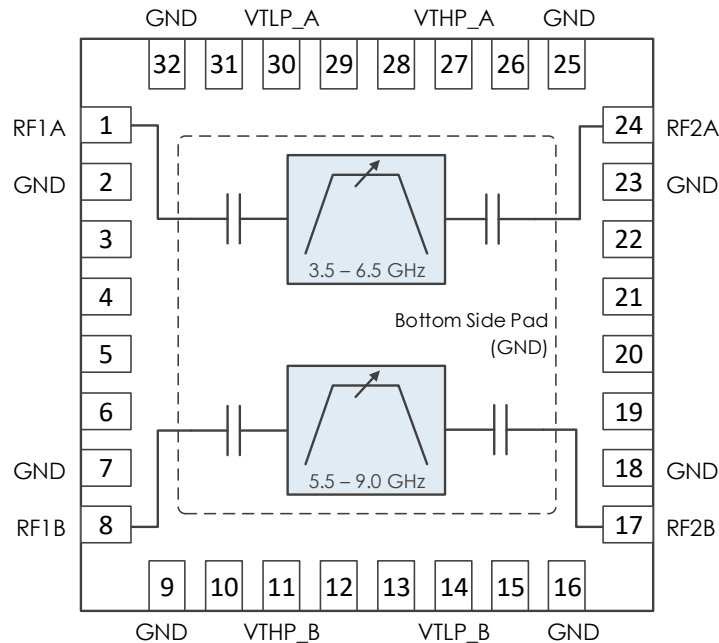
GND VTLP_A VTHP_A GND

32 31 30 29 28 27 26 25

RF1A 1
GND 2
3
4
5
6
GND 7
RF1B 8

24 RF2A
23 GND
22
21
20
19
18 GND
17 RF2B

3.5 – 6.5 GHz

Bottom Side Pad (GND)

5.5 – 9.0 GHz

9 10 11 12 13 14 15 16

GND VTHP_B VTLP_B GND